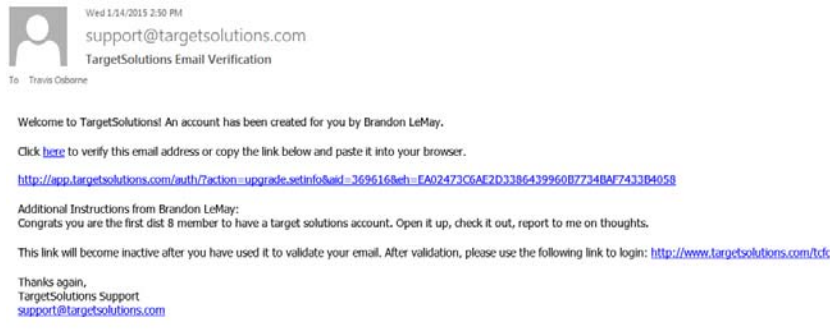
Wed 1/14/2015 2:50 PM
support@targetsolutions.com
TargetSolutions Email Verification
To Travis Osborne

Welcome to TargetSolutions! An account has been created for you by Brandon LeMay.

Click here to verify this email address or copy the link below and paste it into your browser.

http://app.targetsolutions.com/auth/?action=upgrade.setinfo&uid=369616&eh=EA02473C6AE2D3386439960B7734BAF7433B4058

Additional Instructions from Brandon LeMay:
Congrats you are the first dist 8 member to have a target solutions account. Open it up, check it out, report to me on thoughts.

This link will become inactive after you have used it to validate your email. After validation, please use the following link to login: http://www.targetsolutions.com/tcfc

Thanks again,
TargetSolutions Support
support@targetsolutions.com